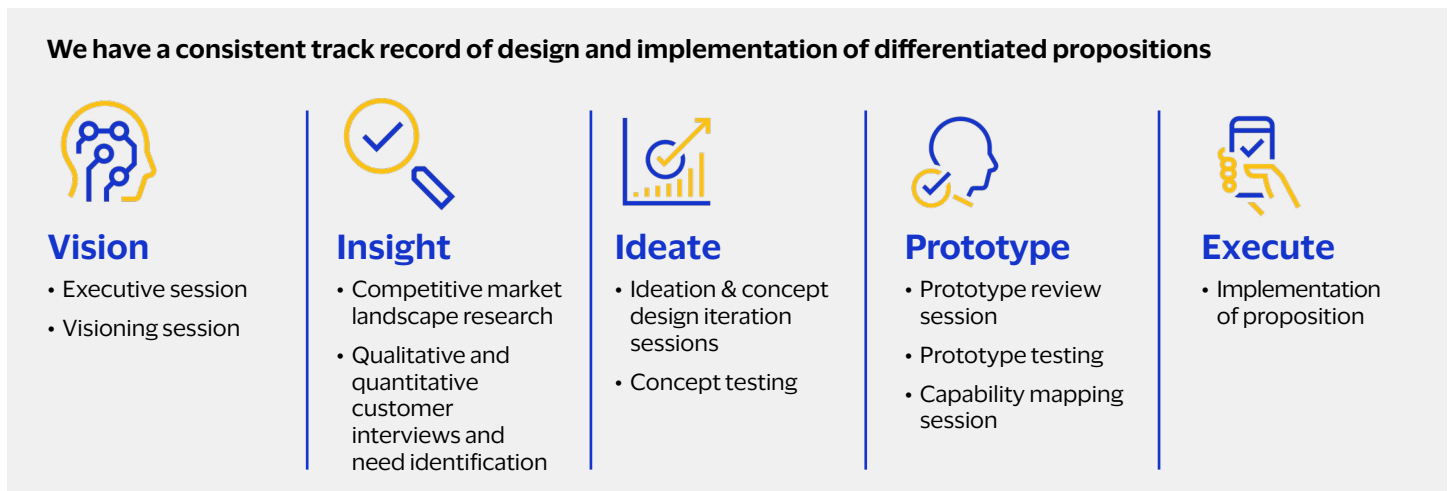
We have a consistent track record of design and implementation of differentiated propositions

Vision
• Executive session
• Visioning session

Insight
• Competitive market landscape research
• Qualitative and quantitative customer interviews and need identification

Ideate
• Ideation & concept design iteration sessions
• Concept testing

Prototype
• Prototype review session
• Prototype testing
• Capability mapping session

Execute
• Implementation of proposition